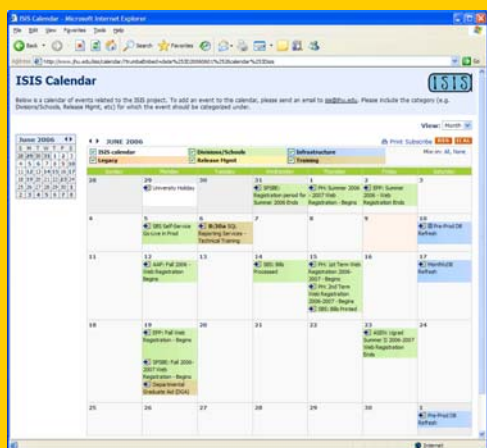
ISIS Calendar - Microsoft Internet Explorer

File Edit View Favorites Tools Help

Back Search Favorites

Address http://www.jhu.edu/isis/calendar/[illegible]

Go

ISIS Calendar

ISIS

Below is a calendar of events related to the ISIS project. To add an event to the calendar, please send an email to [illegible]@jhu.edu. Please include the category (e.g. Divisions/Schools, Release Mgmt, etc) for which the event should be categorized under.

View: Month

June 2006

| S | M | T | W | T | F | S |
|---|---|---|---|---|---|---|
| 28 | 29 | 30 | 31 | 1 | 2 | 3 |
| 4 | 5 | 6 | 7 | 8 | 9 | 10 |
| 11 | 12 | 13 | 14 | 15 | 16 | 17 |
| 18 | 19 | 20 | 21 | 22 | 23 | 24 |
| 25 | 26 | 27 | 28 | 29 | 30 | 1 |
| 2 | 3 | 4 | 5 | 6 | 7 | 8 |

JUNE 2006

Print Subscribe

ISIS calendar | Divisions/Schools | Infrastructure
Legacy | Release Mgmt | Training

Min-in: All, None

| Sunday | Monday | Tuesday | Wednesday | Thursday | Friday | Saturday |
|---|---|---|---|---|---|---|
| 28 | 29 University Holiday | 30 | 31 SPSBE: Registration period for Summer 2006 Ends | 1 PH: Summer 2006 - 2007 Web Registration - Begins | 2 EPP: Summer 2006 - Web Registration Ends | 3 |
| 4 | 5 SIS Self-Service Go-Live in Prod | 6 8:30a SQL Reporting Services - Technical Training | 7 | 8 | 9 | 10 Pre-Prod DB Refresh |
| 11 | 12 AAP: Fall 2006 - Web Registration Begins | 13 | 14 SBS: Bills Processed | 15 PH: 1st Term Web Registration 2006-2007 - Begins; PH: 2nd Term Web Registration 2006-2007 - Begins; SBS: Bills Printed | 16 | 17 Monthly DB Refresh |
| 18 | 19 EPP: Fall Web Registration - Begins; SPSBE: Fall 2006-2007 Web Registration - Begins; Departmental Graduate Aid (DGA) | 20 | 21 | 22 ASEN: Ugrad Summer II 2006-2007 Web Registration Ends | 23 | 24 |
| 25 | 26 | 27 | 28 | 29 | 30 | 1 Pre-Prod DB Refresh |

Internet